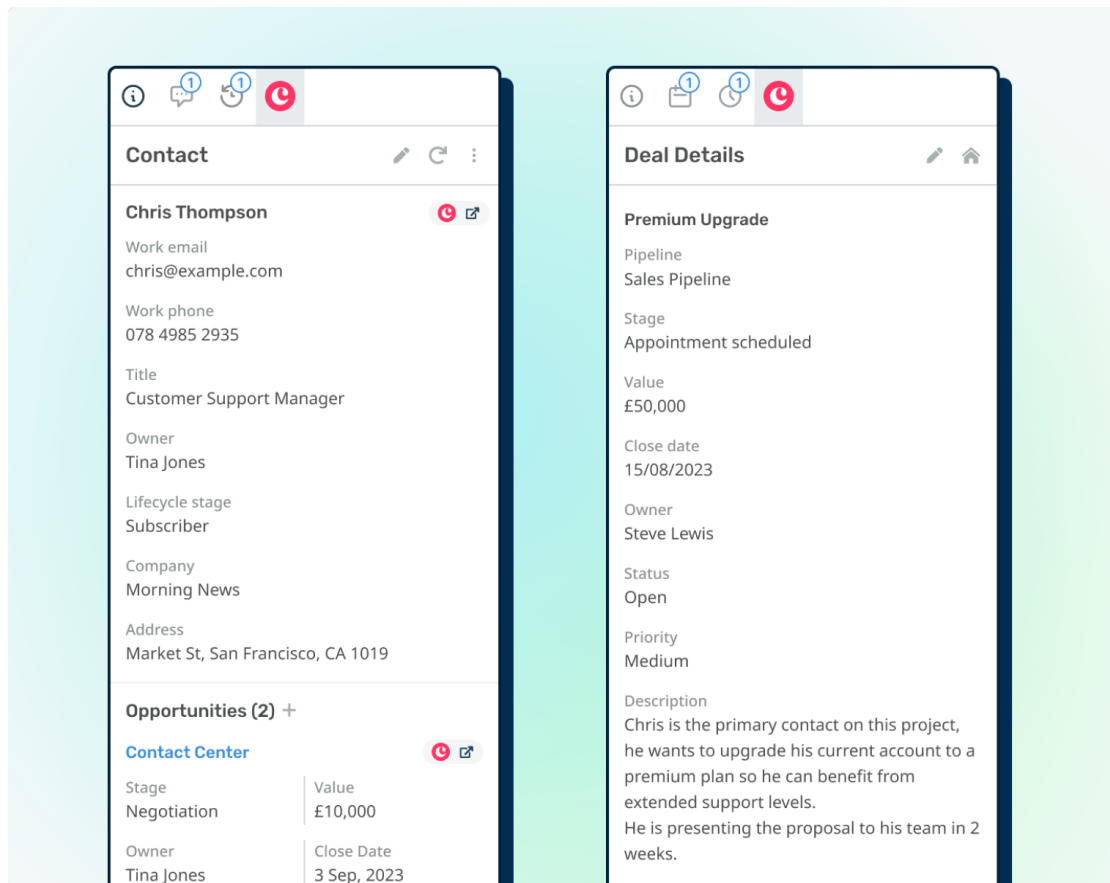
1 1

Contact

Chris Thompson

Work email
chris@example.com

Work phone
078 4985 2935

Title
Customer Support Manager

Owner
Tina Jones

Lifecycle stage
Subscriber

Company
Morning News

Address
Market St, San Francisco, CA 1019

Opportunities (2) +

Contact Center

| Stage | Value |
|---|---|
| Negotiation | £10,000 |
| Owner | Close Date |
| Tina Jones | 3 Sep, 2023 |

1 1

Deal Details

Premium Upgrade

Pipeline
Sales Pipeline

Stage
Appointment scheduled

Value
£50,000

Close date
15/08/2023

Owner
Steve Lewis

Status
Open

Priority
Medium

Description
Chris is the primary contact on this project, he wants to upgrade his current account to a premium plan so he can benefit from extended support levels.
He is presenting the proposal to his team in 2 weeks.